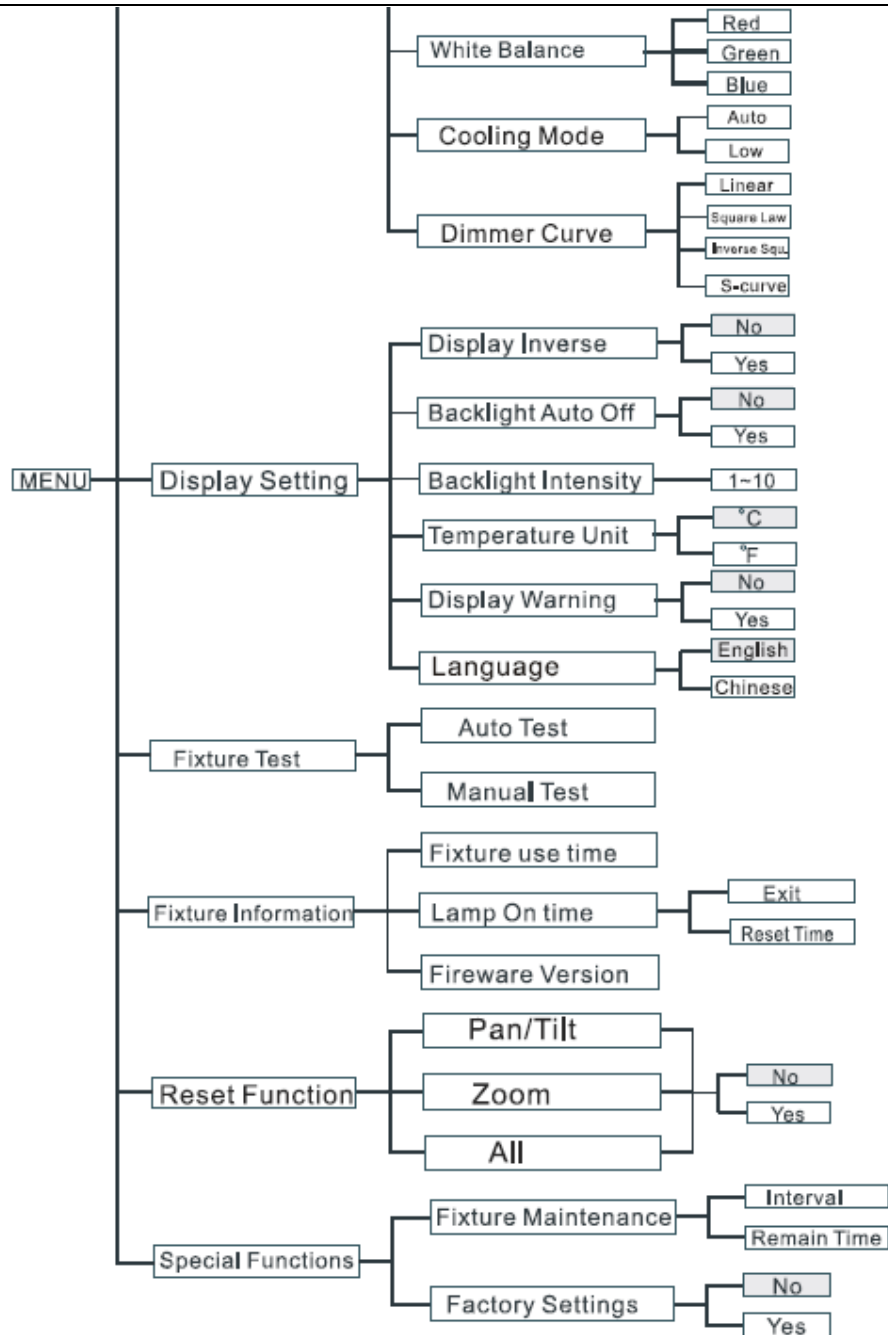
White Balance
Red
Green
Blue
Cooling Mode
Auto
Low
Dimmer Curve
Linear
Square Law
Inverse Squ.
S-curve
MENU
Display Setting
Display Inverse
No
Yes
Backlight Auto Off
No
Yes
Backlight Intensity
1~10
Temperature Unit
°C
°F
Display Warning
No
Yes
Language
English
Chinese
Fixture Test
Auto Test
Manual Test
Fixture Information
Fixture use time
Lamp On time
Exit
Reset Time
Fireware Version
Reset Function
Pan/Tilt
Zoom
All
No
Yes
Special Functions
Fixture Maintenance
Interval
Remain Time
Factory Settings
No
Yes